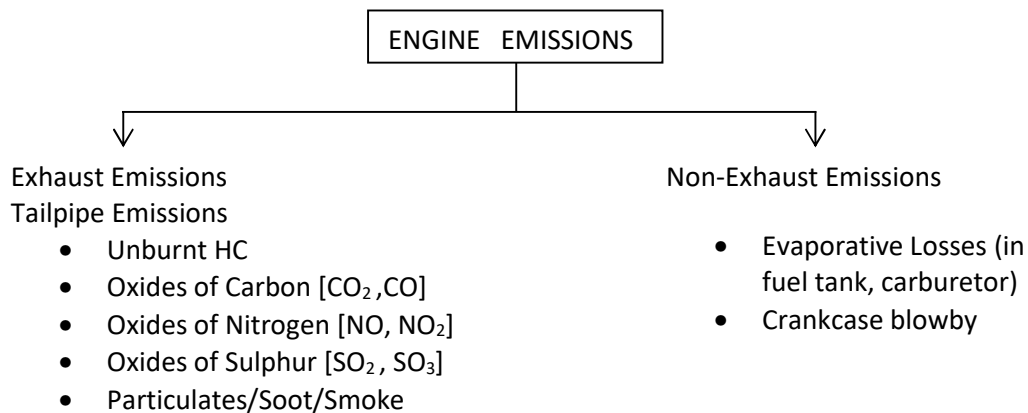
ENGINE EMISSIONS

Exhaust Emissions
Tailpipe Emissions

- Unburnt HC
- Oxides of Carbon [$CO_2$ ,CO]
- Oxides of Nitrogen [NO, $NO_2$]
- Oxides of Sulphur [$SO_2$ , $SO_3$]
- Particulates/Soot/Smoke

Non-Exhaust Emissions

- Evaporative Losses (in fuel tank, carburetor)
- Crankcase blowby